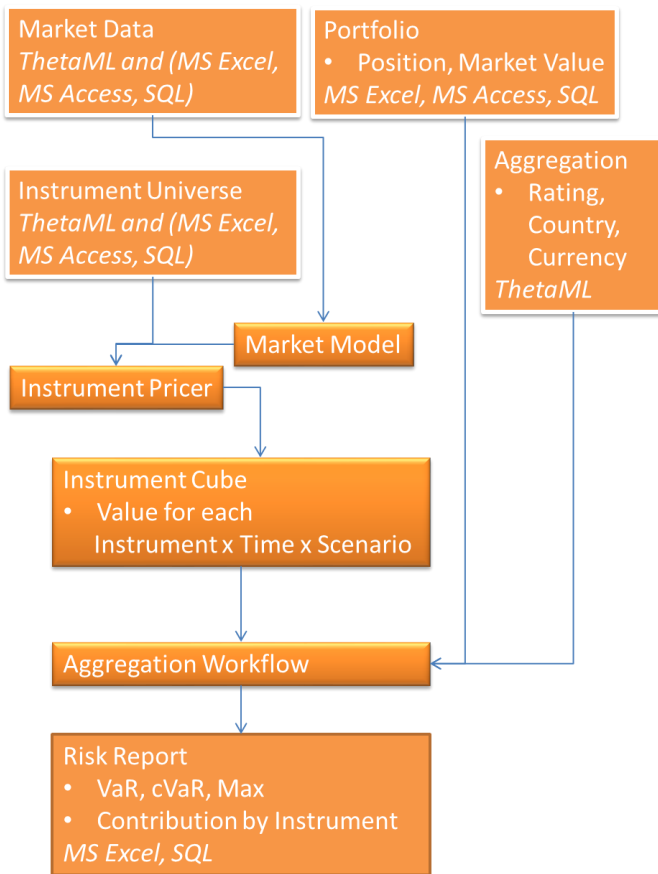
Market Data
*ThetaML and (MS Excel, MS Access, SQL)*

Portfolio
• Position, Market Value
*MS Excel, MS Access, SQL*

Aggregation
• Rating, Country, Currency
*ThetaML*

Instrument Universe
*ThetaML and (MS Excel, MS Access, SQL)*

Market Model

Instrument Pricer

Instrument Cube
• Value for each Instrument x Time x Scenario

Aggregation Workflow

Risk Report
• VaR, cVaR, Max
• Contribution by Instrument
*MS Excel, SQL*